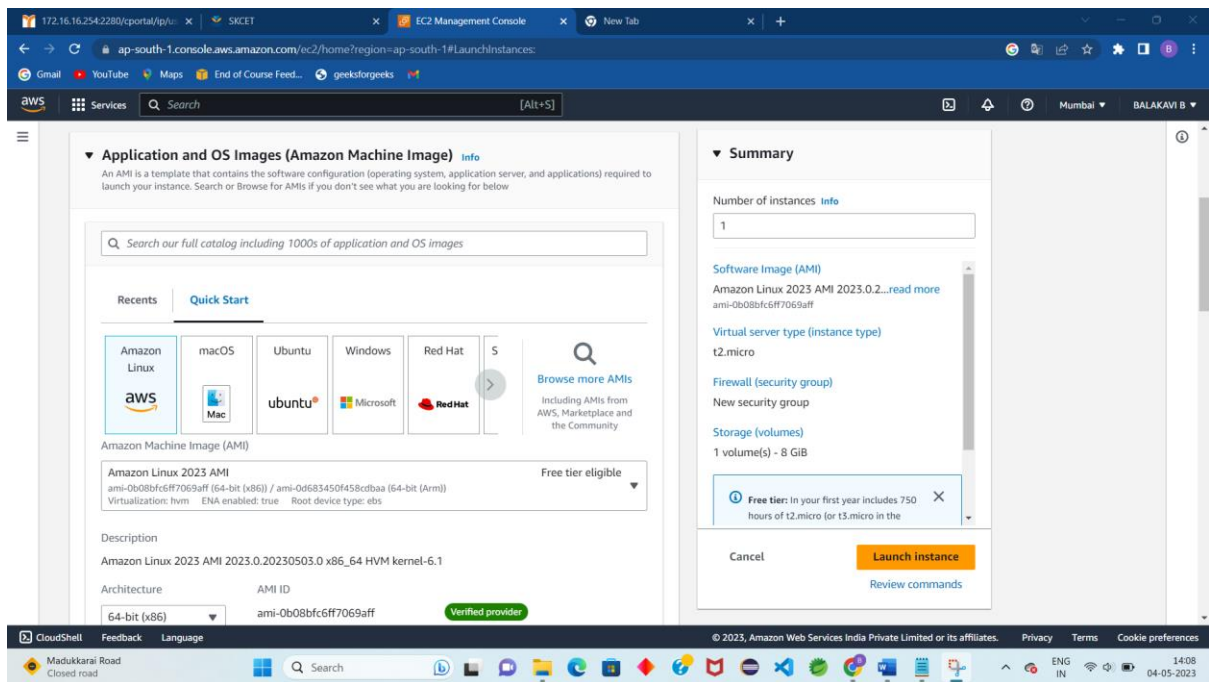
172.16.16.254:2280/cportal/ip/u × | SKCET × | EC2 Management Console × | New Tab × | +

ap-south-1.console.aws.amazon.com/ec2/home?region=ap-south-1#LaunchInstances:

Gmail | YouTube | Maps | End of Course Feed... | geeksforgeeks

aws | Services | Search | [Alt+S] | Mumbai ▼ | BALAKAVI B ▼

▼ Application and OS Images (Amazon Machine Image) Info

An AMI is a template that contains the software configuration (operating system, application server, and applications) required to launch your instance. Search or Browse for AMIs if you don't see what you are looking for below

Search our full catalog including 1000s of application and OS images

Recents | Quick Start

Amazon Linux | macOS | Ubuntu | Windows | Red Hat | S

aws | Mac | ubuntu | Microsoft | Red Hat

Browse more AMIs

Including AMIs from AWS, Marketplace and the Community

Amazon Machine Image (AMI)

Amazon Linux 2023 AMI | Free tier eligible
ami-0b08bfc6ff7069aff (64-bit (x86)) / ami-0d683450f458cdbaa (64-bit (Arm))
Virtualization: hvm ENA enabled: true Root device type: ebs

Description

Amazon Linux 2023 AMI 2023.0.20230503.0 x86_64 HVM kernel-6.1

Architecture | AMI ID

64-bit (x86) | ami-0b08bfc6ff7069aff | Verified provider

▼ Summary

Number of instances Info

1

Software Image (AMI)
Amazon Linux 2023 AMI 2023.0.2...read more
ami-0b08bfc6ff7069aff

Virtual server type (instance type)
t2.micro

Firewall (security group)
New security group

Storage (volumes)
1 volume(s) - 8 GiB

Free tier: In your first year includes 750 hours of t2.micro (or t3.micro in the

Cancel | Launch instance

Review commands

CloudShell | Feedback | Language | © 2023, Amazon Web Services India Private Limited or its affiliates. | Privacy | Terms | Cookie preferences

Madukkarai Road
Closed road | Search | ENG IN | 14:08 | 04-05-2023